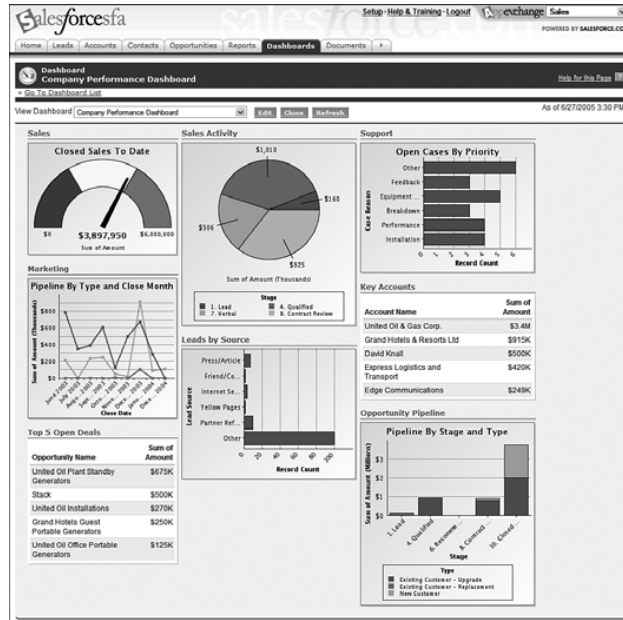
Salesforcesfa

Setup · Help & Training · Logout

AppExchange Sales

POWERED BY SALESFORCE.CO

Home | Leads | Accounts | Contacts | Opportunities | Reports | Dashboards | Documents

Dashboard
Company Performance Dashboard

Help for this Page

« Go To Dashboard List

View Dashboard Company Performance Dashboard

Edit Clone Refresh

As of 6/27/2005 3:30 PM

Sales

Closed Sales To Date

$0 $3,897,950 $6,000,000

Sum of Amount

Marketing

Pipeline By Type and Close Month

Sum of Amount (Thousands)

$800 $600 $400 $200 $0

Close Date

Top 5 Open Deals

| Opportunity Name | Sum of Amount |
|---|---|
| United Oil Plant Standby Generators | $675K |
| Stack | $500K |
| United Oil Installations | $270K |
| Grand Hotels Guest Portable Generators | $250K |
| United Oil Office Portable Generators | $125K |

Sales Activity

$1,010

$160

$506

$925

Sum of Amount (Thousands)

Stage
1. Lead
4. Qualified
7. Verbal
8. Contract Review

Leads by Source

Lead Source

Press/Article
Friend/Co...
Internet Se...
Yellow Pages
Partner Ref...
Other

0 20 40 60 80 100

Record Count

Support

Open Cases By Priority

Case Reason

Other
Feedback
Equipment ...
Breakdown
Performance
Installation

0 1 2 3 4 5 6

Record Count

Key Accounts

| Account Name | Sum of Amount |
|---|---|
| United Oil & Gas Corp. | $3.4M |
| Grand Hotels & Resorts Ltd | $915K |
| David Knall | $500K |
| Express Logistics and Transport | $420K |
| Edge Communications | $249K |

Opportunity Pipeline

Pipeline By Stage and Type

Sum of Amount (Millions)

$3 $2 $1 $0

1. Lead
4. Qualified
6. Recomme...
8. Contract ...
10. Closed ...

Stage

Type
Existing Customer - Upgrade
Existing Customer - Replacement
New Customer